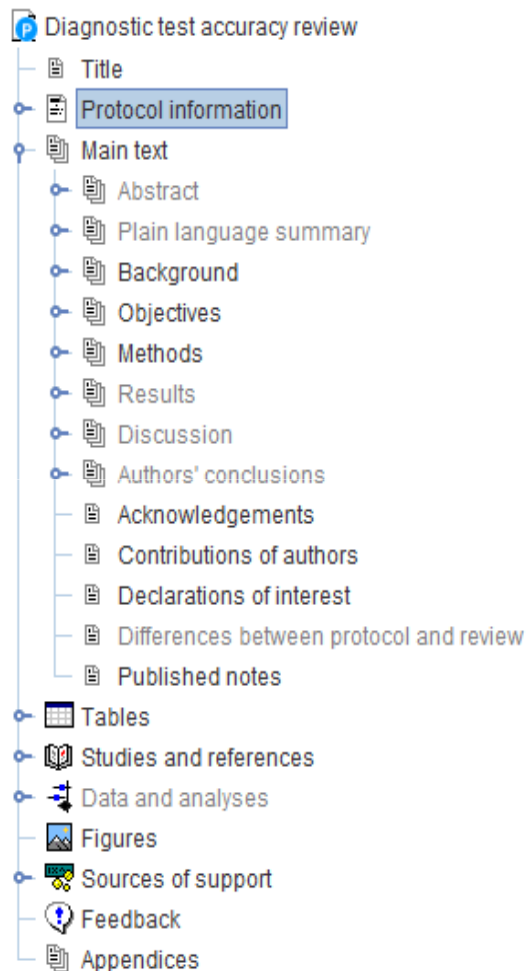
Diagnostic test accuracy review
Title
Protocol information
Main text
Abstract
Plain language summary
Background
Objectives
Methods
Results
Discussion
Authors' conclusions
Acknowledgements
Contributions of authors
Declarations of interest
Differences between protocol and review
Published notes
Tables
Studies and references
Data and analyses
Figures
Sources of support
Feedback
Appendices